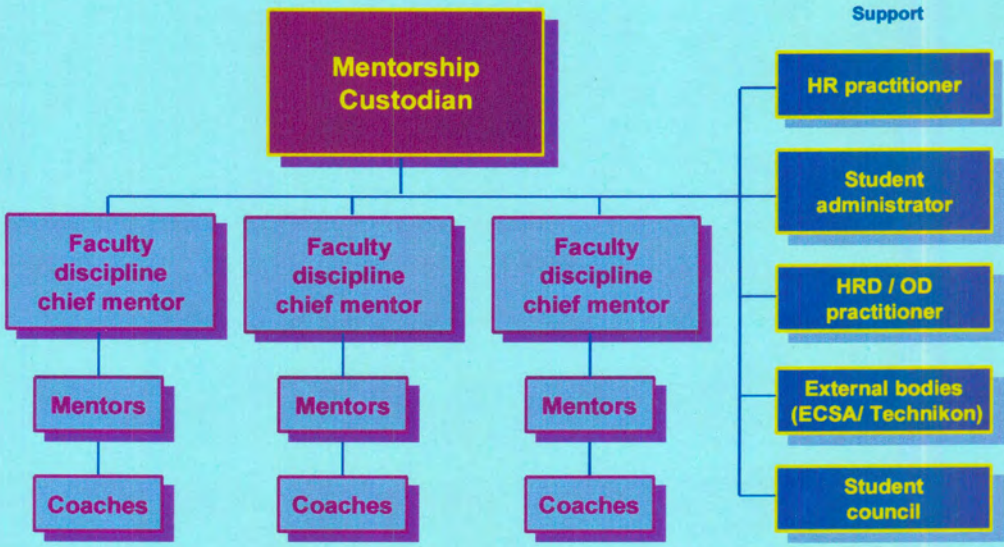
Mentorship Custodian

Support

HR practitioner

Student administrator

HRD / OD practitioner

External bodies (ECSA/ Technikon)

Student council

Faculty discipline chief mentor

Mentors

Coaches

Faculty discipline chief mentor

Mentors

Coaches

Faculty discipline chief mentor

Mentors

Coaches